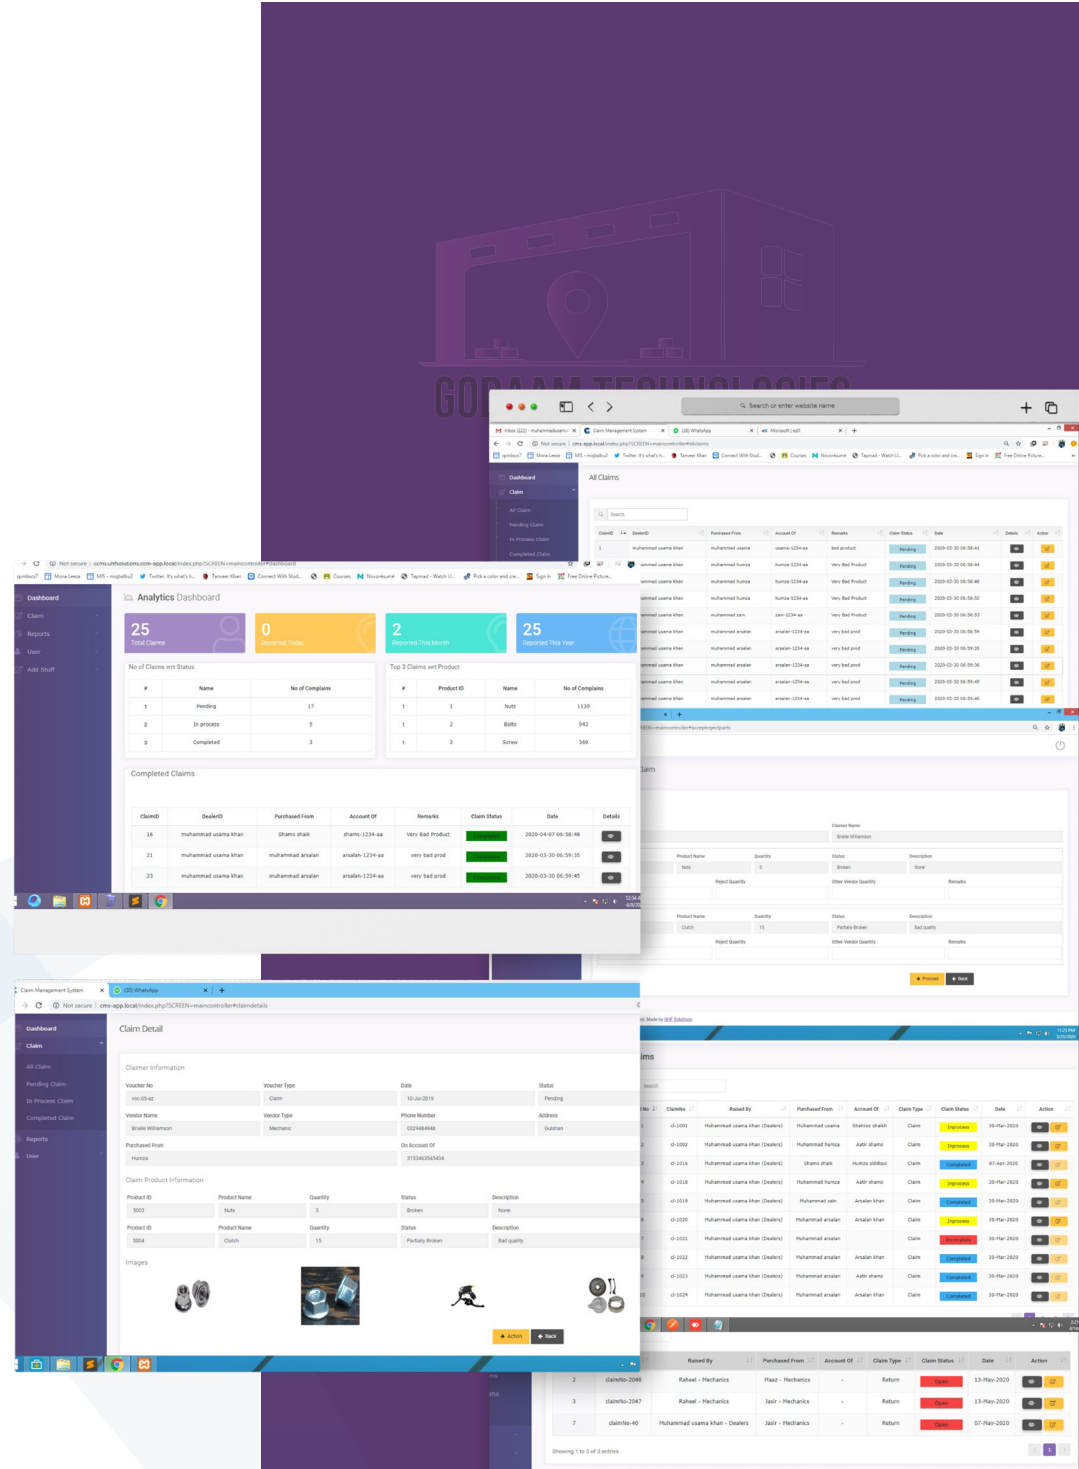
GORAAM TECHNOLOGIES

Search or enter website name

All Claims

Analytics Dashboard

Dashboard
Claim
Reports
User
Add Stuff

25
Total Claims

0
Reported Today

2
Reported This Month

25
Reported This Year

No of Claims wrt Status

| # | Name | No of Complains |
|---|---|---|
| 1 | Pending | 17 |
| 2 | In process | 5 |
| 3 | Completed | 3 |

Top 3 Claims wrt Product

| # | Product ID | Name | No of Complains |
|---|---|---|---|
| 1 | 1 | Nuts | 1139 |
| 1 | 2 | Bolts | 943 |
| 1 | 3 | Screw | 369 |

Completed Claims

| ClaimID | DealerID | Purchased From | Account Of | Remarks | Claim Status | Date | Details |
|---|---|---|---|---|---|---|---|
| 16 | muhammad usama khan | Shams shaik | shams-1234-aa | Very Bad Product | Completed | 2020-04-07 06:58:48 | |
| 21 | muhammad usama khan | muhammad arsalan | arsalan-1234-aa | very bad prod | Completed | 2020-03-30 06:59:35 | |
| 23 | muhammad usama khan | muhammad arsalan | arsalan-1234-aa | very bad prod | Completed | 2020-03-30 06:59:45 | |

Claim Detail

Dashboard
Claim
All Claim
Pending Claim
In Process Claim
Completed Claim
Reports
User

Claimer Information

Voucher No: voc-05-az
Voucher Type: Claim
Date: 10-Jul-2019
Status: Pending
Vendor Name: Brielle Williamson
Vendor Type: Mechanic
Phone Number: 0329484848
Address: Gulshan
Purchased From: Humza
On Account Of: 3153463545434

Claim Product Information

Product ID: 5003
Product Name: Nuts
Quantity: 5
Status: Broken
Description: None

Product ID: 5004
Product Name: Clutch
Quantity: 15
Status: Partially Broken
Description: Bad quality

Images

Action
Back

Proceed
Back

Showing 1 to 3 of 3 entries